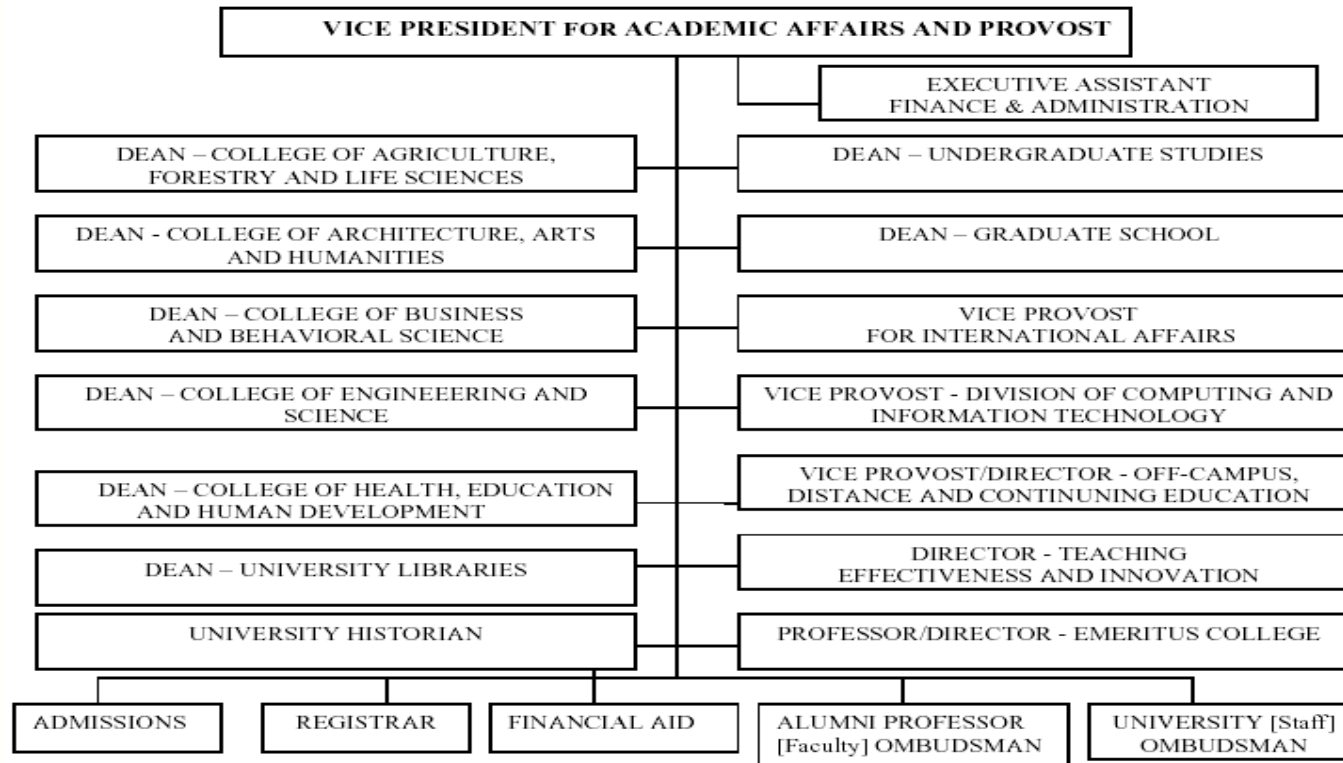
VICE PRESIDENT FOR ACADEMIC AFFAIRS AND PROVOST

EXECUTIVE ASSISTANT FINANCE & ADMINISTRATION

DEAN – COLLEGE OF AGRICULTURE, FORESTRY AND LIFE SCIENCES

DEAN – UNDERGRADUATE STUDIES

DEAN - COLLEGE OF ARCHITECTURE, ARTS AND HUMANITIES

DEAN – GRADUATE SCHOOL

DEAN – COLLEGE OF BUSINESS AND BEHAVIORAL SCIENCE

VICE PROVOST FOR INTERNATIONAL AFFAIRS

DEAN – COLLEGE OF ENGINEEERING AND SCIENCE

VICE PROVOST - DIVISION OF COMPUTING AND INFORMATION TECHNOLOGY

DEAN – COLLEGE OF HEALTH, EDUCATION AND HUMAN DEVELOPMENT

VICE PROVOST/DIRECTOR - OFF-CAMPUS, DISTANCE AND CONTINUNING EDUCATION

DEAN – UNIVERSITY LIBRARIES

DIRECTOR - TEACHING EFFECTIVENESS AND INNOVATION

UNIVERSITY HISTORIAN

PROFESSOR/DIRECTOR - EMERITUS COLLEGE

ADMISSIONS

REGISTRAR

FINANCIAL AID

ALUMNI PROFESSOR [Faculty] OMBUDSMAN

UNIVERSITY [Staff] OMBUDSMAN